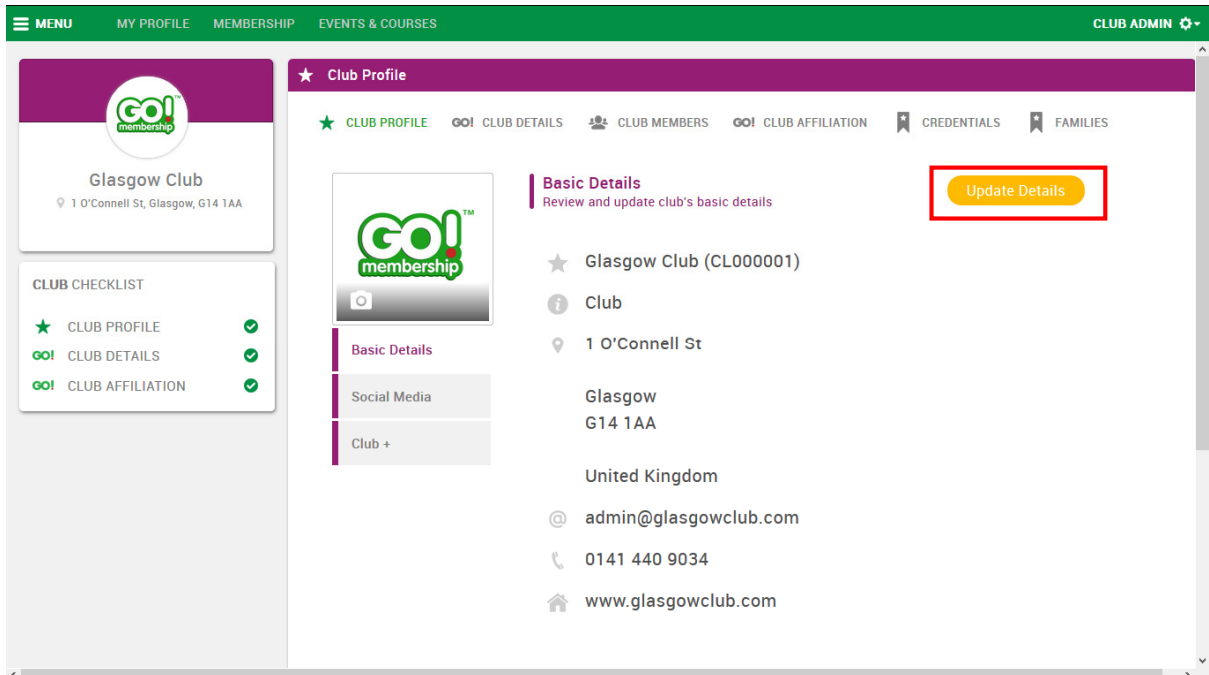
MENU MY PROFILE MEMBERSHIP EVENTS & COURSES CLUB ADMIN

GO! membership

Glasgow Club
1 O'Connell St, Glasgow, G14 1AA

CLUB CHECKLIST
CLUB PROFILE
GO! CLUB DETAILS
GO! CLUB AFFILIATION

Club Profile

CLUB PROFILE GO! CLUB DETAILS CLUB MEMBERS GO! CLUB AFFILIATION CREDENTIALS FAMILIES

GO! membership

Basic Details
Social Media
Club +

Basic Details
Review and update club's basic details

Update Details

Glasgow Club (CL000001)
Club
1 O'Connell St

Glasgow
G14 1AA

United Kingdom
admin@glasgowclub.com
0141 440 9034
www.glasgowclub.com